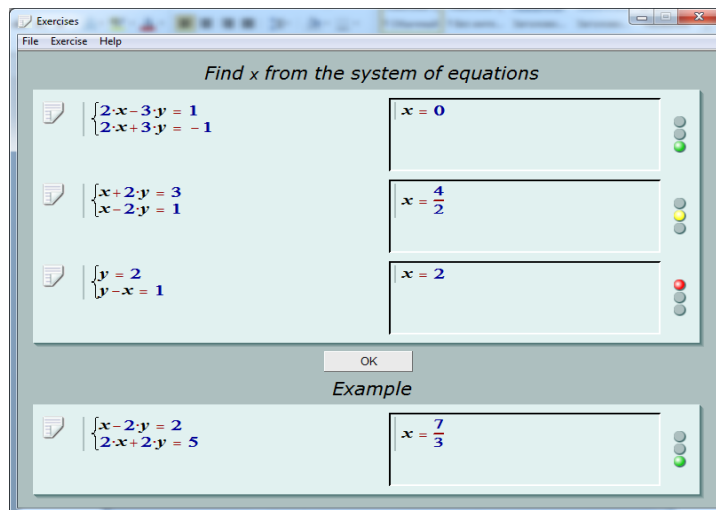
Exercises

File Exercise Help

Find $x$ from the system of equations

$\begin{cases} 2\cdot x-3\cdot y=1 \\ 2\cdot x+3\cdot y=-1 \end{cases}$

$x=0$

$\begin{cases} x+2\cdot y=3 \\ x-2\cdot y=1 \end{cases}$

$x=\frac{4}{2}$

$\begin{cases} y=2 \\ y-x=1 \end{cases}$

$x=2$

OK

Example

$\begin{cases} x-2\cdot y=2 \\ 2\cdot x+2\cdot y=5 \end{cases}$

$x=\frac{7}{3}$